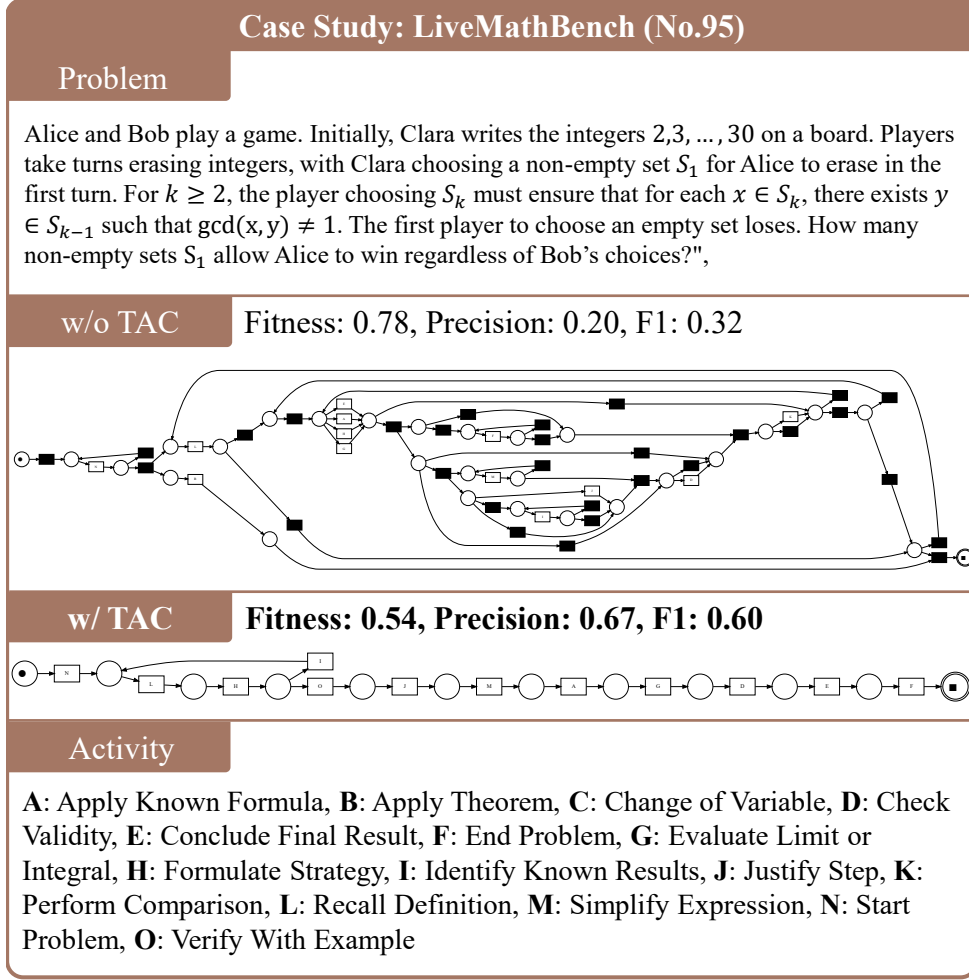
Case Study: LiveMathBench (No.95)

Problem

Alice and Bob play a game. Initially, Clara writes the integers 2,3, ... , 30 on a board. Players take turns erasing integers, with Clara choosing a non-empty set $S_1$ for Alice to erase in the first turn. For $k \geq 2$, the player choosing $S_k$ must ensure that for each $x \in S_k$, there exists $y \in S_{k-1}$ such that $\gcd(x, y) \neq 1$. The first player to choose an empty set loses. How many non-empty sets $S_1$ allow Alice to win regardless of Bob's choices?",

w/o TAC

Fitness: 0.78, Precision: 0.20, F1: 0.32

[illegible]

w/ TAC

Fitness: 0.54, Precision: 0.67, F1: 0.60

N I L H O J M A G D E F

Activity

A: Apply Known Formula, B: Apply Theorem, C: Change of Variable, D: Check Validity, E: Conclude Final Result, F: End Problem, G: Evaluate Limit or Integral, H: Formulate Strategy, I: Identify Known Results, J: Justify Step, K: Perform Comparison, L: Recall Definition, M: Simplify Expression, N: Start Problem, O: Verify With Example